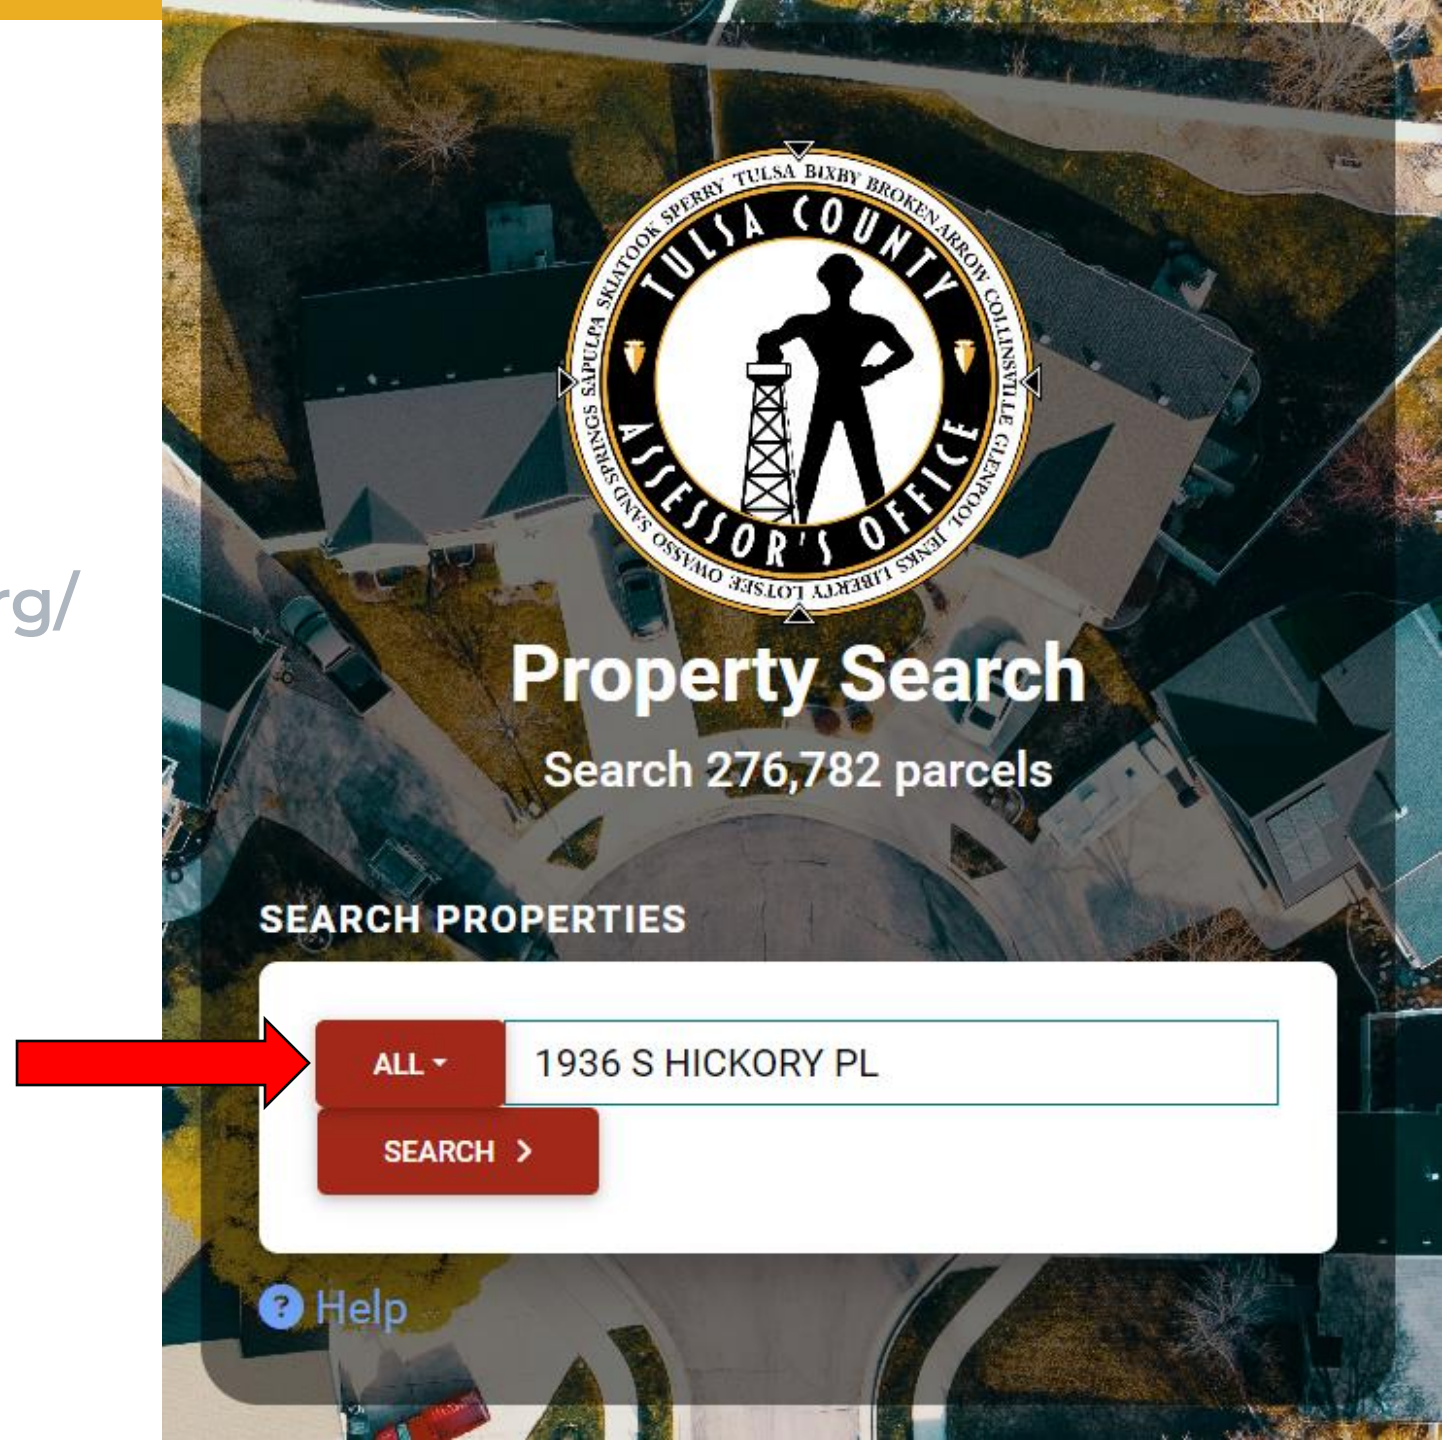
rg/

TULSA BIXBY BROKEN ARROW COLLINSVILLE GLENPOOL JENKS LIBERTY LOTSEE OWASSO SAND SPRINGS SAPULPA SKIATOOK SPERRY

TULSA COUNTY ASSESSOR'S OFFICE

Property Search

Search 276,782 parcels

SEARCH PROPERTIES

ALL ▾ 1936 S HICKORY PL

SEARCH >

? Help